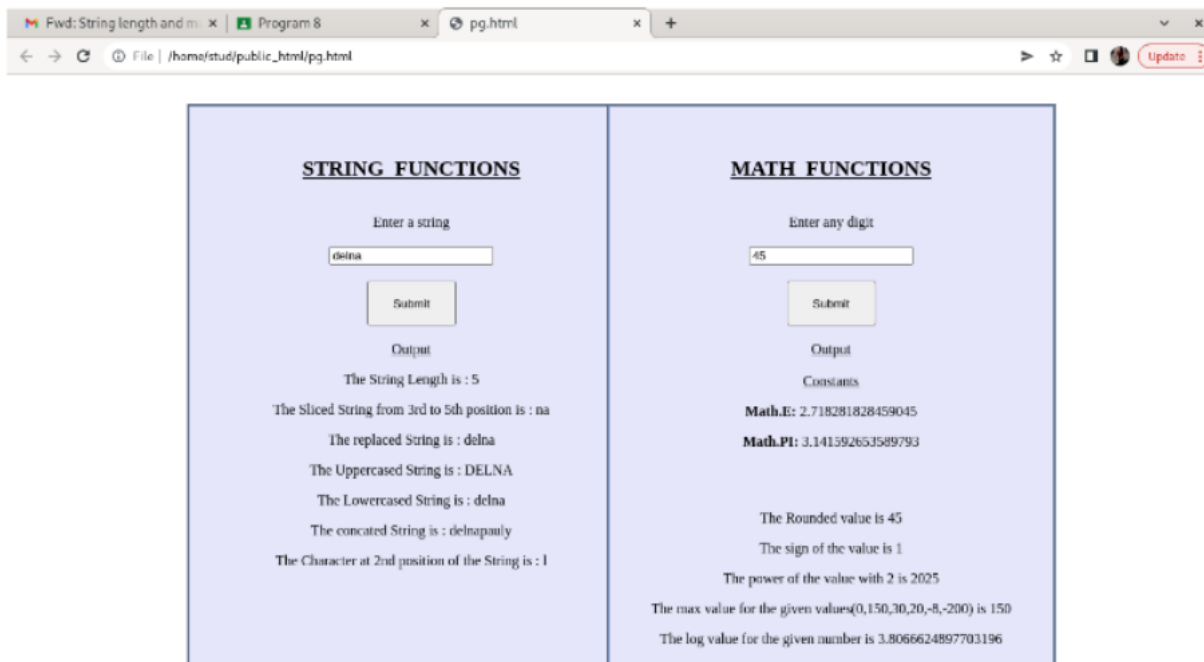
Fwd: String length and m × | Program 8 × | pg.html × | +

File | /home/stud/public_html/pg.html

Update

STRING FUNCTIONS

Enter a string

delna

Submit

Output

The String Length is : 5

The Sliced String from 3rd to 5th position is : na

The replaced String is : delna

The Uppercased String is : DELNA

The Lowercased String is : delna

The concated String is : delnapauly

The Character at 2nd position of the String is : l

MATH FUNCTIONS

Enter any digit

45

Submit

Output

Constants

**Math.E:** 2.718281828459045

**Math.PI:** 3.141592653589793

The Rounded value is 45

The sign of the value is 1

The power of the value with 2 is 2025

The max value for the given values(0,150,30,20,-8,-200) is 150

The log value for the given number is 3.8066624897703196